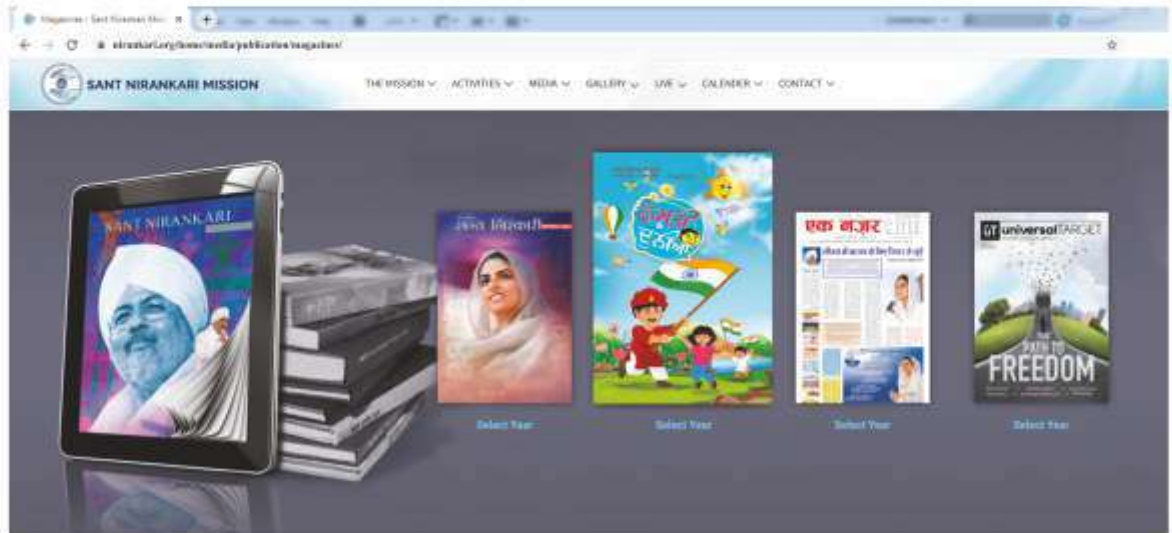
Magazines - Sant Nirankari Mis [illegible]

nirankari.org/home/media/publication/magazines/

SANT NIRANKARI MISSION

THE MISSION ∨ ACTIVITIES ∨ MEDIA ∨ GALLERY ∨ LIVE ∨ CALENDER ∨ CONTACT ∨

SANT NIRANKARI

संत निरंकारी

हंसती दुनिया

Select Year

Select Year

एक नज़र

Select Year

universal TARGET

THE PATH TO FREEDOM

Select Year